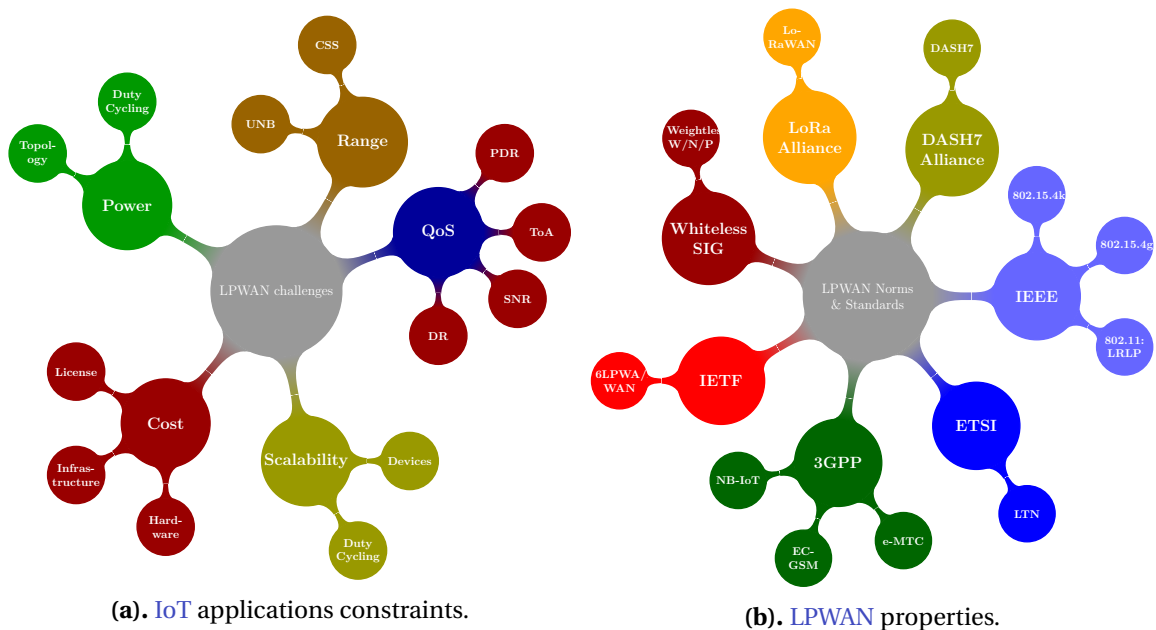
CSS

Duty Cycling

UNB

Range

Topology

Power

PDR

QoS

ToA

LPWAN challenges

SNR

DR

License

Cost

Infrastructure

Hardware

Scalability

Devices

Duty Cycling

(a). IoT applications constraints.

LoRaWAN

DASH7

Weightles W/N/P

LoRa Alliance

DASH7 Alliance

Whiteless SIG

802.15.4k

802.15.4g

LPWAN Norms & Standards

IEEE

802.11: LRLP

6LPWA/WAN

IETF

ETSI

3GPP

NB-IoT

LTN

EC-GSM

e-MTC

(b). LPWAN properties.